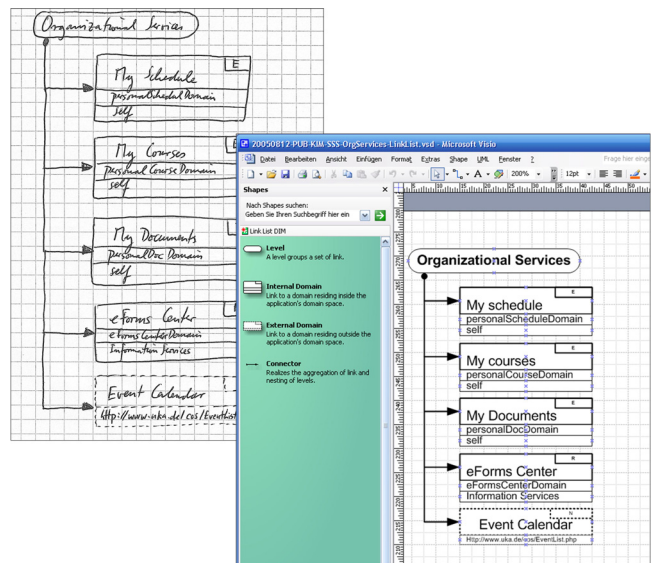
Organizational Services

My Schedule
E
personalScheduleDomain
self

My Courses
E
personalCourseDomain
self

My Documents
E
personalDocDomain
self

eForms Center
eFormsCenterDomain
Information Services

Event Calendar
http://www.uka.de/cos/EventList

20050812-PUB-KIM-SSS-OrgServices-LinkList.vsd - Microsoft Visio

Datei Bearbeiten Ansicht Einfügen Format Extras Shape UML Fenster ?

Frage hier einge

200%

12pt

Shapes

Nach Shapes suchen:
Geben Sie Ihren Suchbegriff hier ein

Link List DIM

Level
A level groups a set of link.

Internal Domain
Link to a domain residing inside the application's domain space.

External Domain
Link to a domain residing outside the application's domain space.

Connector
Realizes the aggregation of link and nesting of levels.

Organizational Services

My schedule
E
personalScheduleDomain
self

My courses
E
personalCourseDomain
self

My Documents
E
personalDocDomain
self

eForms Center
R
eFormsCenterDomain
Information Services

Event Calendar
N
Http://www.uka.de/cos/EventList.php